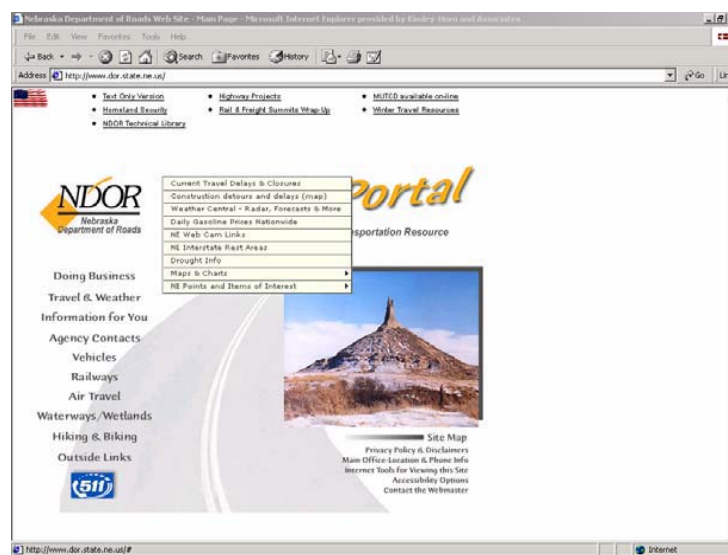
Nebraska Department of Roads Web Site - Main Page - Microsoft Internet Explorer provided by Kimley-Horn and Associates

File Edit View Favorites Tools Help

Back Search Favorites History

Address http://www.dor.state.ne.us/

Go Links

• Text Only Version
• Homeland Security
• NDOR Technical Library
• Highway Projects
• Rail & Freight Summits Wrap Up
• MUTCD available on-line
• Winter Travel Resources

NDOR
Nebraska
Department of Roads

Portal
sportation Resource

Current Travel Delays & Closures
Construction detours and delays (map)
Weather Central - Radar, Forecasts & More
Daily Gasoline Prices Nationwide
NE Web Cam Links
NE Interstate Rest Areas
Drought Info
Maps & Charts
NE Points and Items of Interest

Doing Business
Travel & Weather
Information for You
Agency Contacts
Vehicles
Railways
Air Travel
Waterways/Wetlands
Hiking & Biking
Outside Links

511

Site Map
Privacy Policy & Disclaimers
Main Office-Location & Phone Info
Internet Tools for Viewing this Site
Accessibility Options
Contact the Webmaster

http://www.dor.state.ne.us/#

Internet